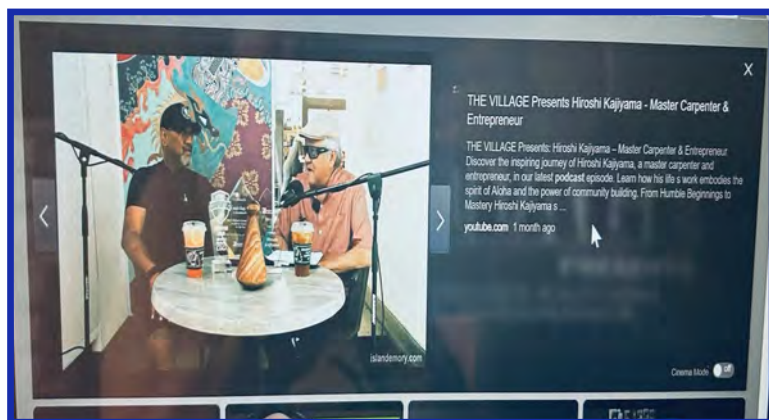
X

THE VILLAGE Presents Hiroshi Kajiyama - Master Carpenter & Entrepreneur

THE VILLAGE Presents: Hiroshi Kajiyama – Master Carpenter & Entrepreneur Discover the inspiring journey of Hiroshi Kajiyama, a master carpenter and entrepreneur, in our latest podcast episode. Learn how his life s work embodies the spirit of Aloha and the power of community building. From Humble Beginnings to Mastery Hiroshi Kajiyama s ...

youtube.com 1 month ago

islandemory.com

Cinema Mode